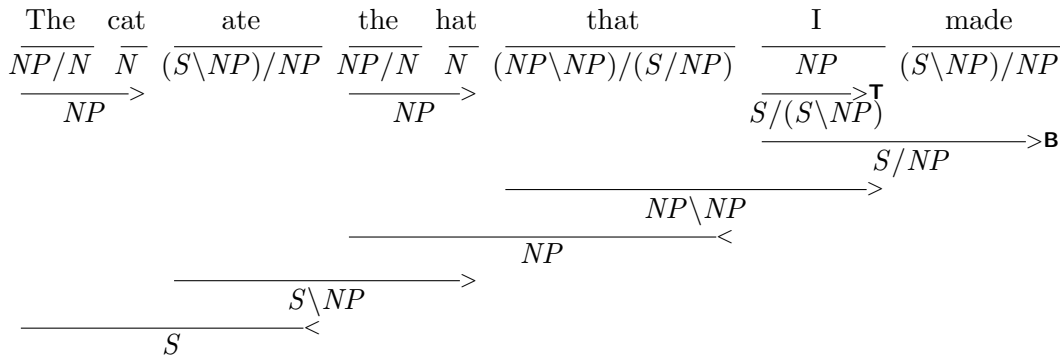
The cat ate the hat that I made

$NP/N$ $N$ $(S\backslash NP)/NP$ $NP/N$ $N$ $(NP\backslash NP)/(S/NP)$ $NP$ $(S\backslash NP)/NP$

$>$ $NP$ $>$ $NP$ $>\mathbf{T}$ $S/(S\backslash NP)$

$>\mathbf{B}$ $S/NP$

$>$ $NP\backslash NP$

$<$ $NP$

$>$ $S\backslash NP$

$<$ $S$